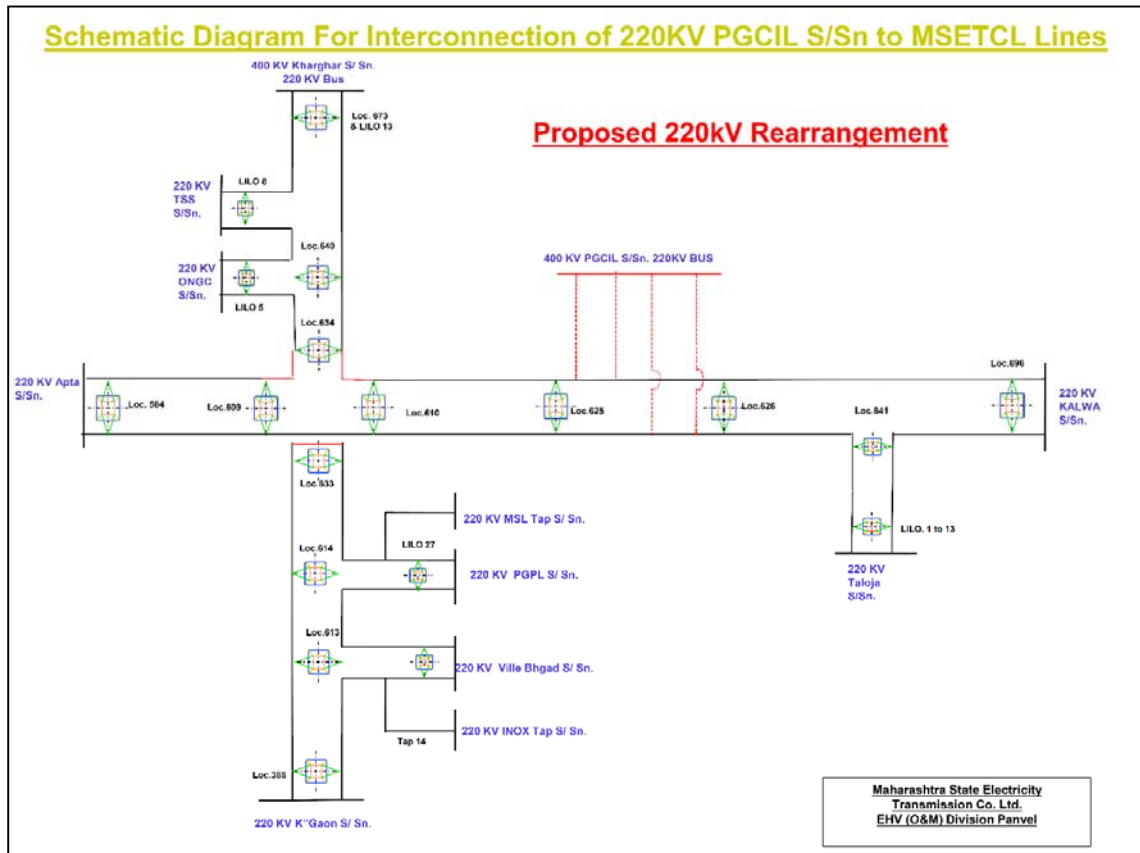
Schematic Diagram For Interconnection of 220KV PGCIL S/Sn to MSETCL Lines

400 KV Kharghar S/ Sn.
220 KV Bus

Loc. 673
& LILO 13

Proposed 220kV Rearrangement

220 KV
TSS
S/Sn.

LILO 6

Loc.640

220 KV
ONGC
S/Sn.

LILO 5

Loc.634

400 KV PGCIL S/Sn. 220KV BUS

220 KV Apta
S/Sn.

Loc. 584

Loc.609

Loc.610

Loc.625

Loc.626

Loc.696

220 KV
KALWA
S/Sn.

Loc.641

Loc.633

220 KV MSL Tap S/ Sn.

LILO 27

Loc.614

220 KV PGPL S/ Sn.

LILO. 1 to 13

220 KV
Taloja
S/Sn.

Loc.613

220 KV Ville Bhgad S/ Sn.

220 KV INOX Tap S/ Sn.

Tap 14

Loc.388

220 KV K"Gaon S/ Sn.

Maharashtra State Electricity
Transmission Co. Ltd.
EHV (O&M) Division Panvel